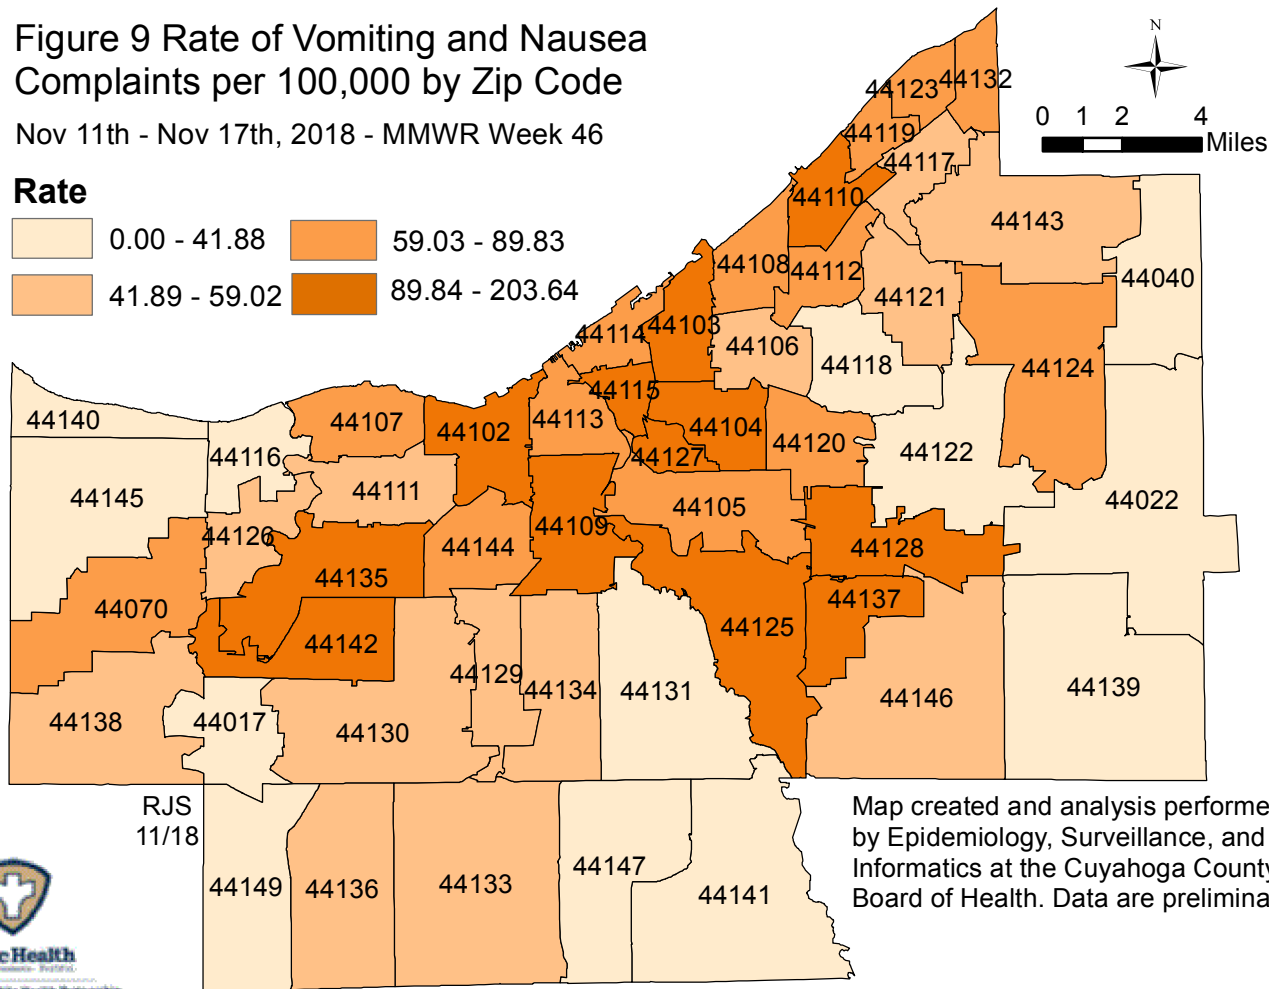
Figure 9 Rate of Vomiting and Nausea Complaints per 100,000 by Zip Code

Nov 11th - Nov 17th, 2018 - MMWR Week 46

Rate

0.00 - 41.88

41.89 - 59.02

59.03 - 89.83

89.84 - 203.64

N

0 1 2 4 Miles

44123 44132 44119 44117 44110 44143 44108 44112 44040 44121 44114 44103 44106 44118 44124 44115 44140 44107 44102 44113 44104 44120 44122 44116 44127 44145 44111 44022 44105 44109 44126 44128 44144 44135 44137 44070 44142 44125 44129 44134 44131 44139 44146 44138 44017 44130

RJS 11/18

44149 44136 44133 44147 44141

Map created and analysis performe by Epidemiology, Surveillance, and Informatics at the Cuyahoga Count Board of Health. Data are prelimina

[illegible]Health